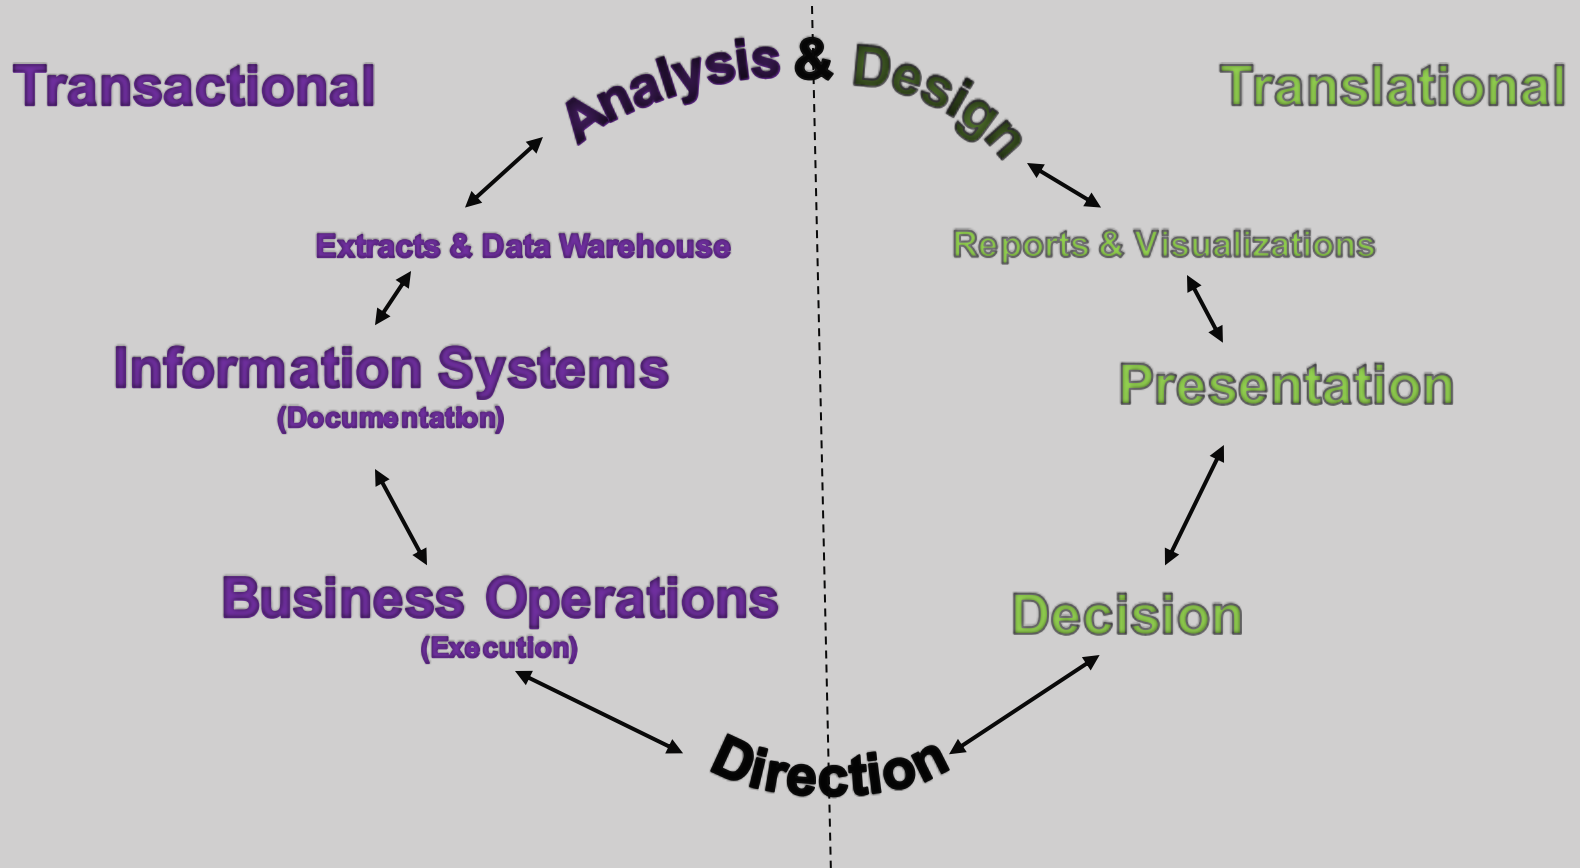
Transactional

Analysis & Design

Translational

Extracts & Data Warehouse

Reports & Visualizations

Information Systems
(Documentation)

Presentation

Business Operations
(Execution)

Decision

Direction